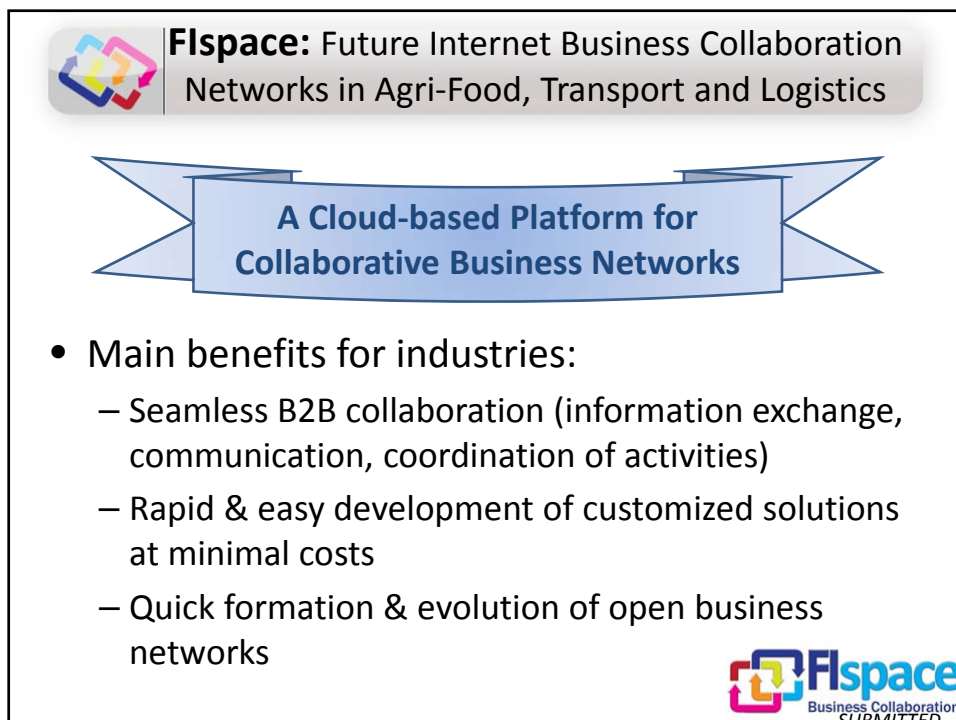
**FIspace:** Future Internet Business Collaboration Networks in Agri-Food, Transport and Logistics

**A Cloud-based Platform for Collaborative Business Networks**

- Main benefits for industries:
  - Seamless B2B collaboration (information exchange, communication, coordination of activities)
  - Rapid & easy development of customized solutions at minimal costs
  - Quick formation & evolution of open business networks

FIspace
Business Collaboration
SUBMITTED